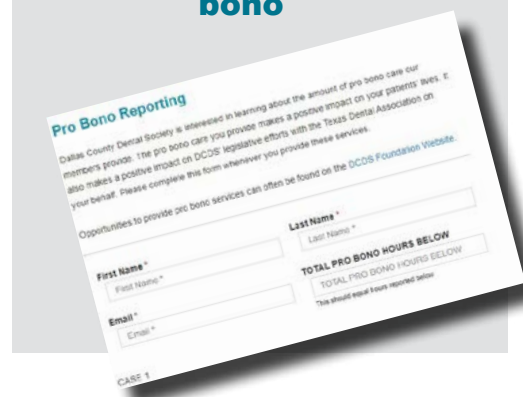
bono

Pro Bono Reporting

Dallas County Dental Society is interested in learning about the amount of pro bono care our members provide. The pro bono care you provide makes a positive impact on your patients' lives. It also makes a positive impact on DCDS' legislative efforts with the Texas Dental Association on your behalf. Please complete this form whenever you provide these services.

Opportunities to provide pro bono services can often be found on the DCDS Foundation Website.

First Name*
First Name*

Last Name*
Last Name*

Email*
Email*

TOTAL PRO BONO HOURS BELOW
TOTAL PRO BONO HOURS BELOW
This should equal hours reported below

CASE 1